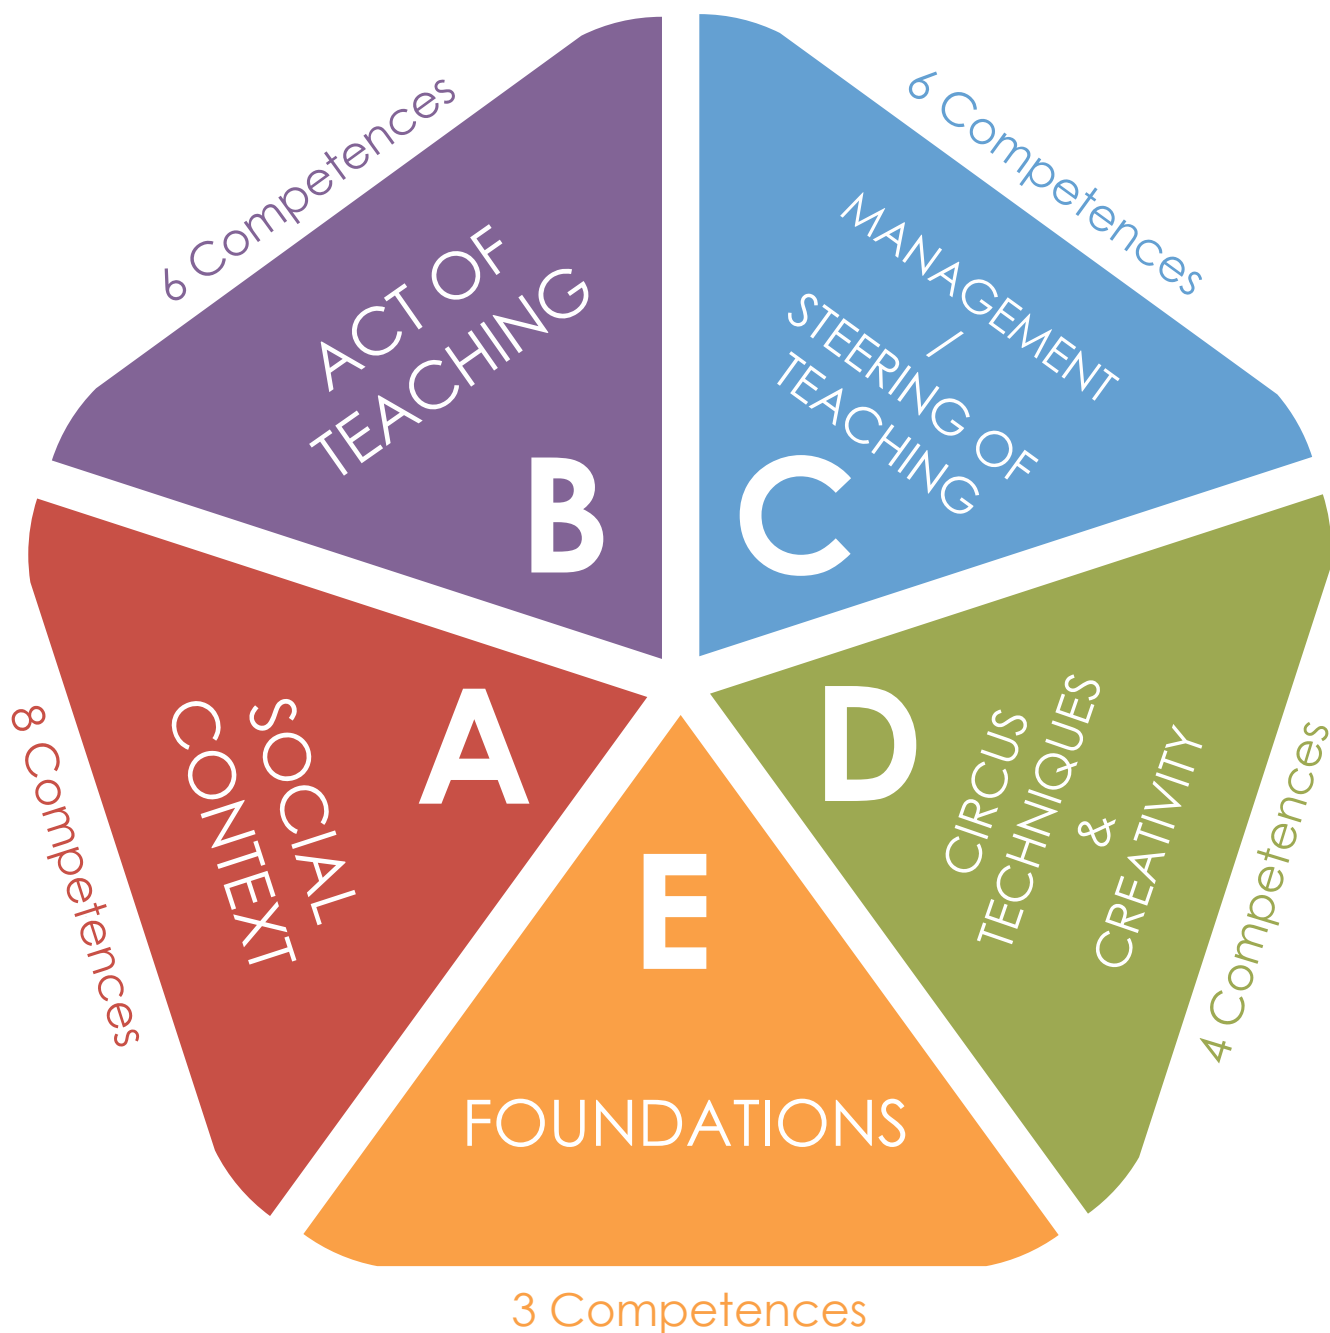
6 Competences

ACT OF TEACHING

B

6 Competences

MANAGEMENT / STEERING OF TEACHING

C

8 Competences

SOCIAL CONTEXT

A

E

D

CIRCUS TECHNIQUES & CREATIVITY

4 Competences

FOUNDATIONS

3 Competences